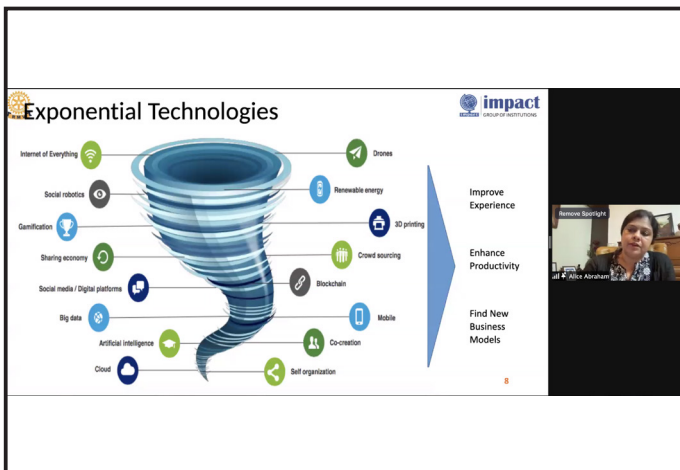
Exponential Technologies

impact
GROUP OF INSTITUTIONS

Internet of Everything
Social robotics
Gamification
Sharing economy
Social media / Digital platforms
Big data
Artificial intelligence
Cloud
Drones
Renewable energy
3D printing
Crowd sourcing
Blockchain
Mobile
Co-creation
Self organization

Improve Experience

Enhance Productivity

Find New Business Models

8

Remove Spotlight
Alice Abraham